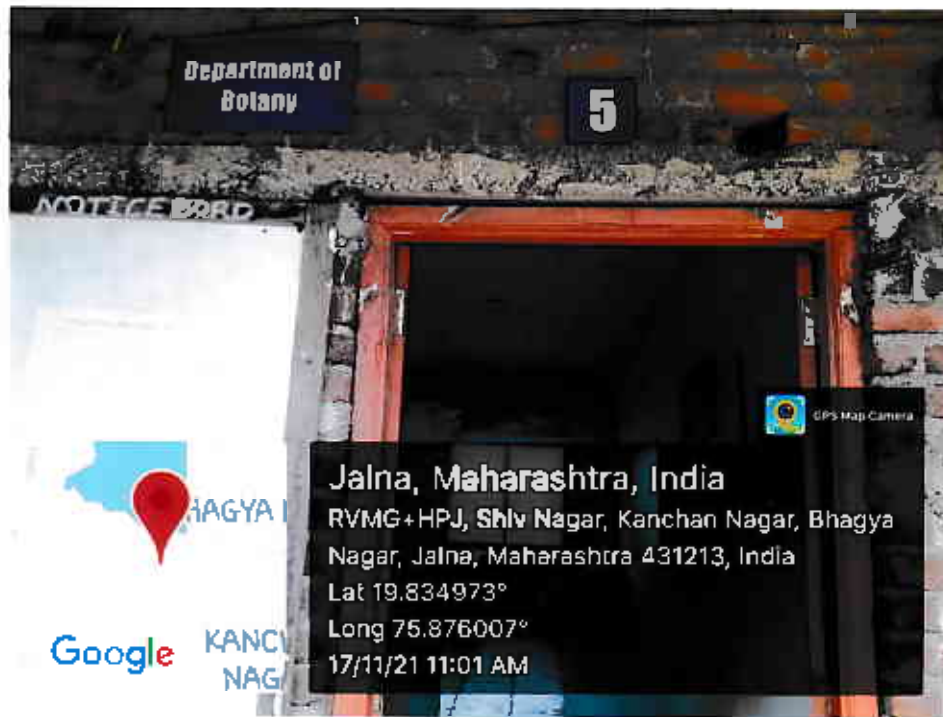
Department of Botany

5

NOTICE BORD

GPS Map Camera

Jalna, Maharashtra, India
RVMG+HPJ, Shiv Nagar, Kanchan Nagar, Bhagya Nagar, Jalna, Maharashtra 431213, India
Lat 19.834973°
Long 75.876007°
17/11/21 11:01 AM

HAGYA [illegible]

Google

KANC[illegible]
NAG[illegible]